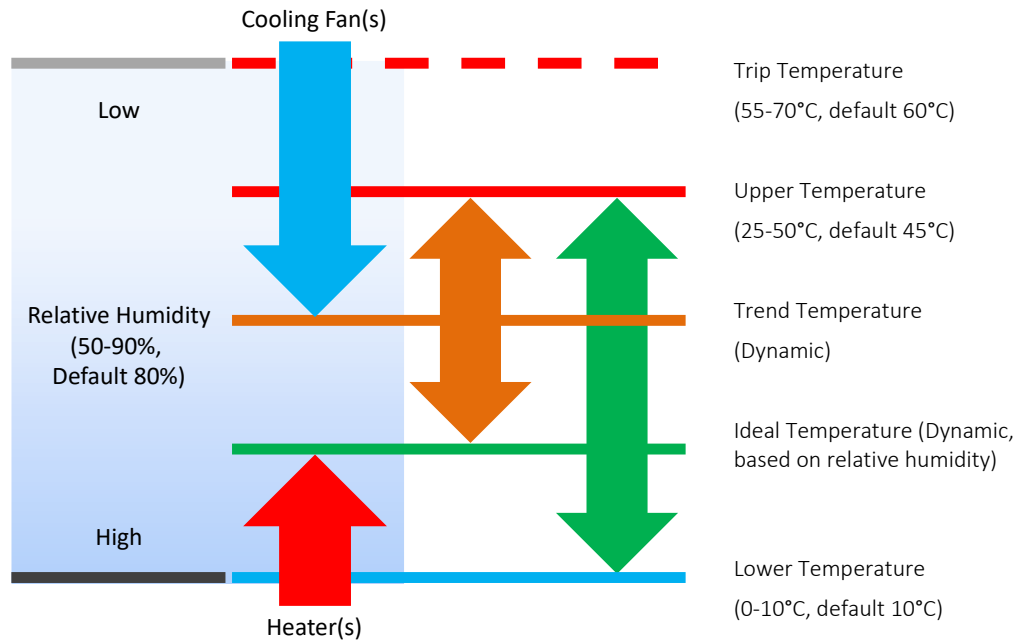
Cooling Fan(s)

Low

Relative Humidity (50-90%, Default 80%)

High

Heater(s)

Trip Temperature (55-70°C, default 60°C)

Upper Temperature (25-50°C, default 45°C)

Trend Temperature (Dynamic)

Ideal Temperature (Dynamic, based on relative humidity)

Lower Temperature (0-10°C, default 10°C)